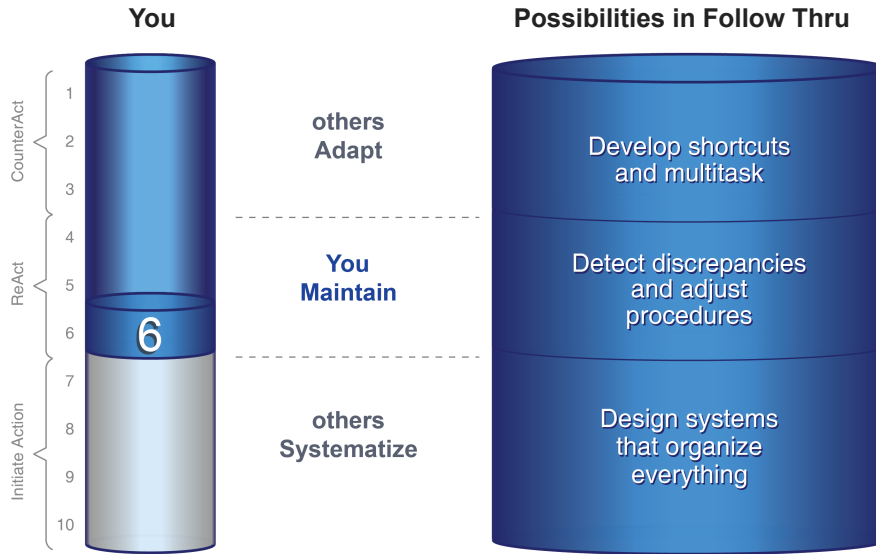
You

Possibilities in Follow Thru

CounterAct

ReAct

Initiate Action

1
2
3
4
5
6
7
8
9
10

6

others Adapt

You Maintain

others Systematize

Develop shortcuts and multitask

Detect discrepancies and adjust procedures

Design systems that organize everything